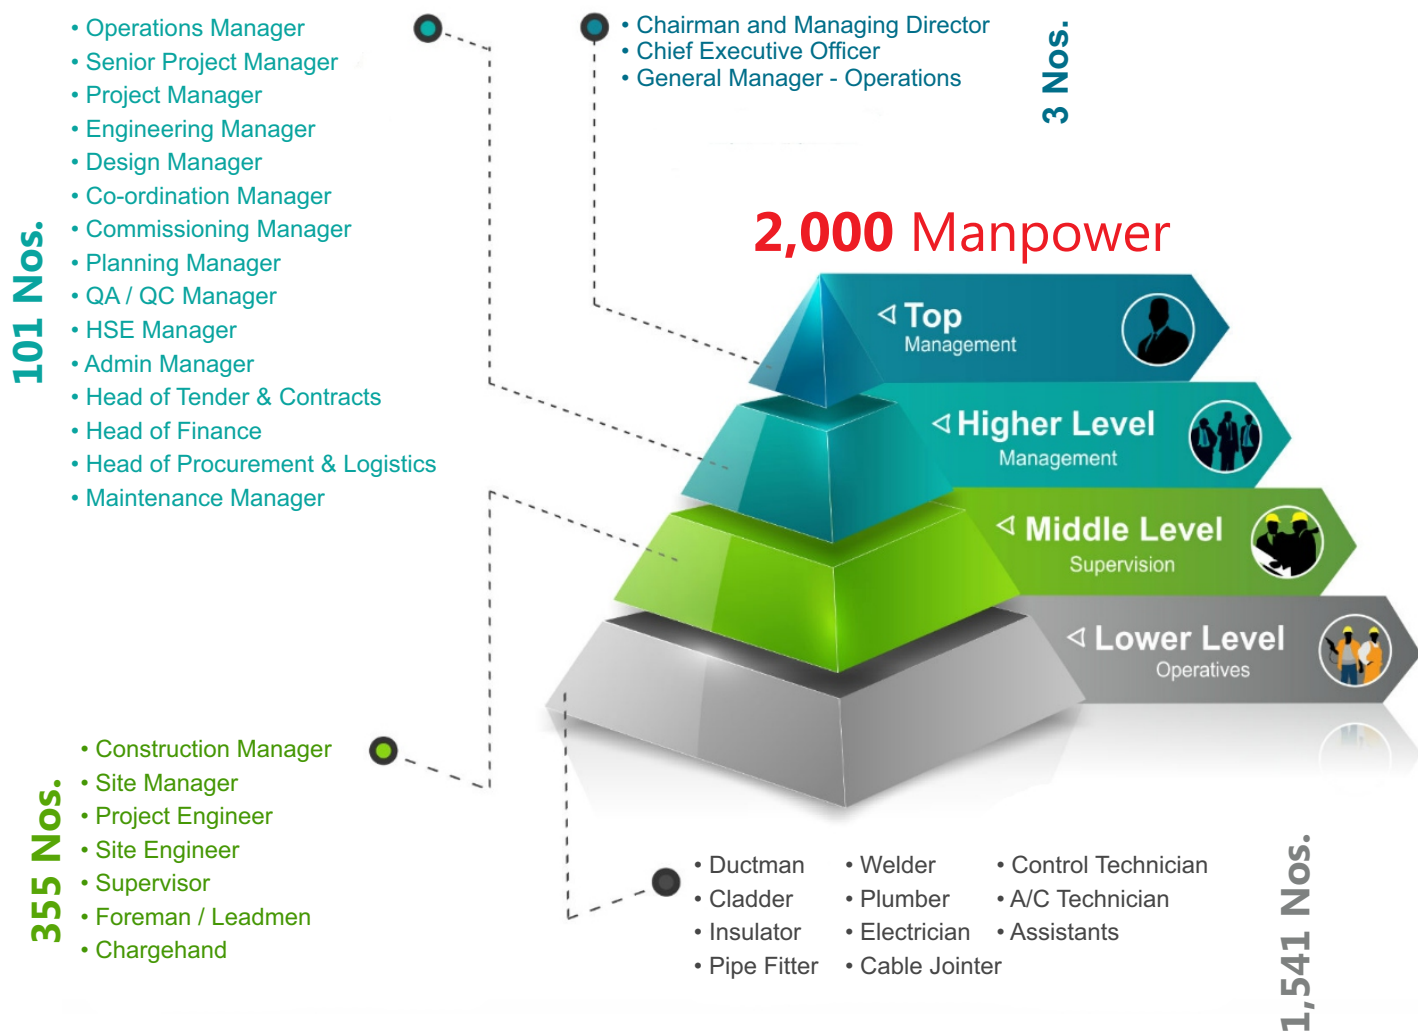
101 Nos.

• Operations Manager
• Senior Project Manager
• Project Manager
• Engineering Manager
• Design Manager
• Co-ordination Manager
• Commissioning Manager
• Planning Manager
• QA / QC Manager
• HSE Manager
• Admin Manager
• Head of Tender & Contracts
• Head of Finance
• Head of Procurement & Logistics
• Maintenance Manager

• Chairman and Managing Director
• Chief Executive Officer
• General Manager - Operations

3 Nos.

2,000 Manpower

Top
Management

Higher Level
Management

Middle Level
Supervision

Lower Level
Operatives

355 Nos.

• Construction Manager
• Site Manager
• Project Engineer
• Site Engineer
• Supervisor
• Foreman / Leadmen
• Chargehand

• Ductman
• Cladder
• Insulator
• Pipe Fitter

• Welder
• Plumber
• Electrician
• Cable Jointer

• Control Technician
• A/C Technician
• Assistants

1,541 Nos.